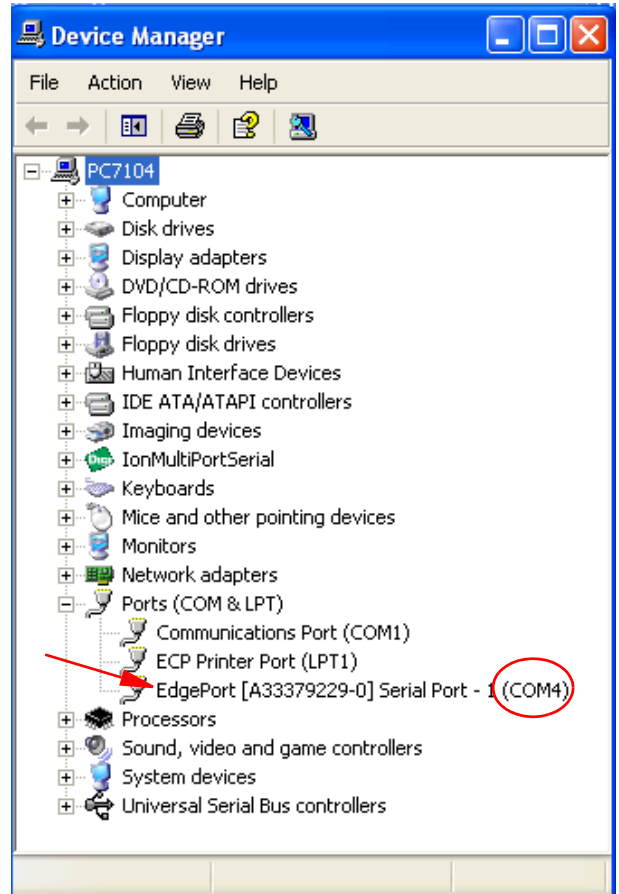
Device Manager

File Action View Help

PC7104
Computer
Disk drives
Display adapters
DVD/CD-ROM drives
Floppy disk controllers
Floppy disk drives
Human Interface Devices
IDE ATA/ATAPI controllers
Imaging devices
IonMultiPortSerial
Keyboards
Mice and other pointing devices
Monitors
Network adapters
Ports (COM & LPT)
Communications Port (COM1)
ECP Printer Port (LPT1)
EdgePort [A33379229-0] Serial Port - 1 (COM4)
Processors
Sound, video and game controllers
System devices
Universal Serial Bus controllers